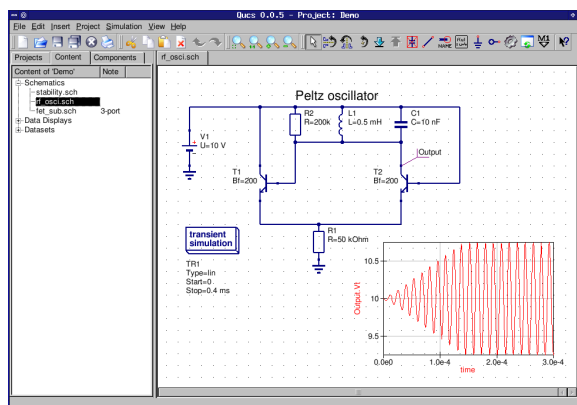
Qucs 0.0.5 - Project: Demo

File Edit Insert Project Simulation View Help

Projects Content Components

rf_osci.sch

Content of 'Demo' | Note
Schematics
stability.sch
rf_osci.sch
fet_sub.sch 3-port
Data Displays
Datasets

Peltz oscillator

R2
R=200k

L1
L=0.5 mH

C1
C=10 nF

V1
U=10 V

Output

T1
Bf=200

T2
Bf=200

R1
R=50 kOhm

transient simulation

TR1
Type=lin
Start=0
Stop=0.4 ms

10.5

10

9.5

Output.Vt

0.0e0 1.0e-4 2.0e-4 3.0e-4

time